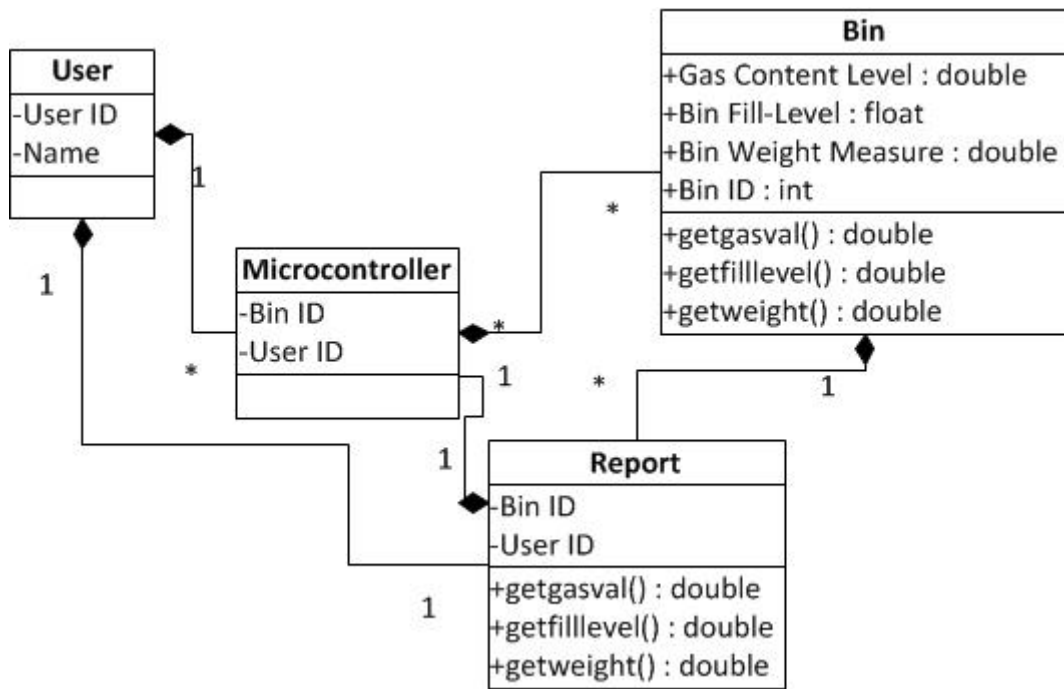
User
-User ID
-Name

Bin
+Gas Content Level : double
+Bin Fill-Level : float
+Bin Weight Measure : double
+Bin ID : int
+getgasval() : double
+getfilllevel() : double
+getweight() : double

Microcontroller
-Bin ID
-User ID

Report
-Bin ID
-User ID
+getgasval() : double
+getfilllevel() : double
+getweight() : double

1
1
*
*
*
1
*
1
1
1